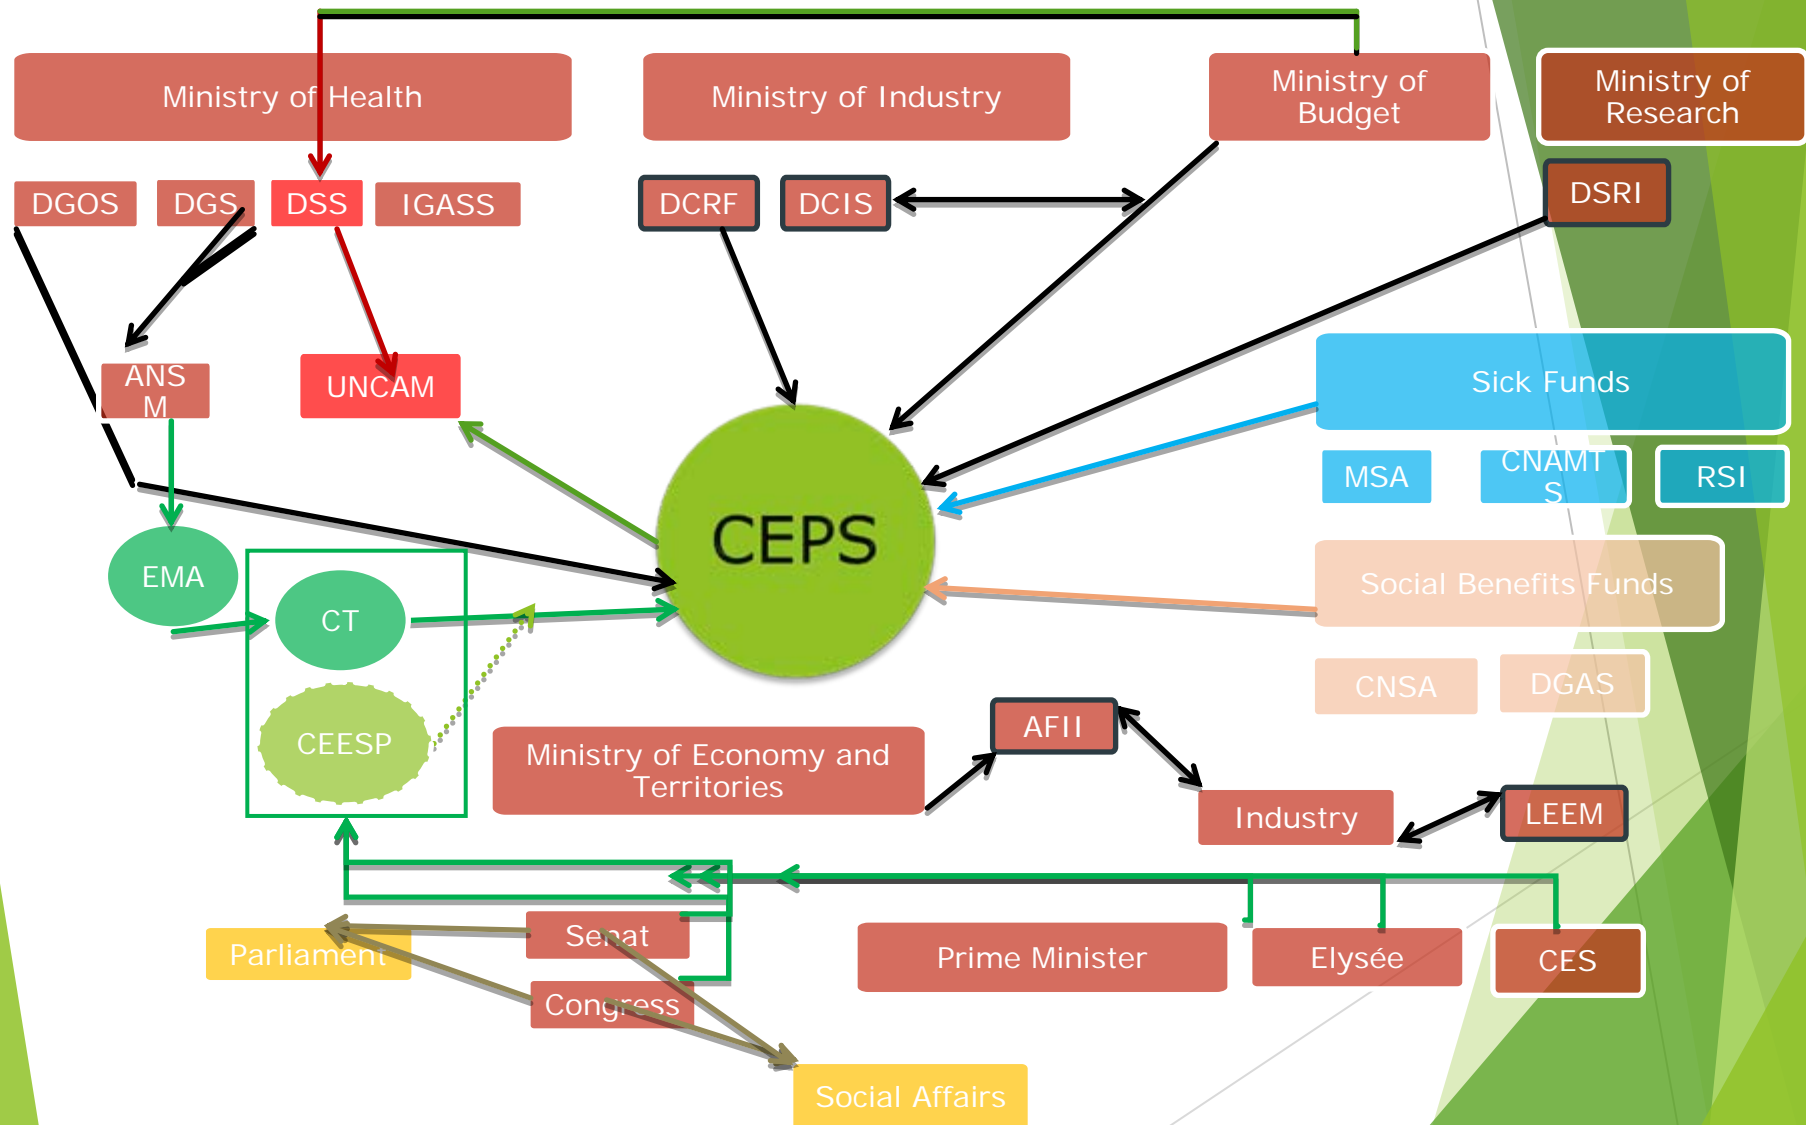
Ministry of Health

Ministry of Industry

Ministry of Budget

Ministry of Research

DGOS DGS DSS IGASS

DCRF DCIS

DSRI

ANS M

UNCAM

Sick Funds

MSA CNAMT S RSI

CEPS

EMA

CT

CEESP

Social Benefits Funds

CNSA DGAS

AFII

Ministry of Economy and Territories

Industry

LEEM

Parliament

Senat

Congress

Prime Minister

Elysée

CES

Social Affairs